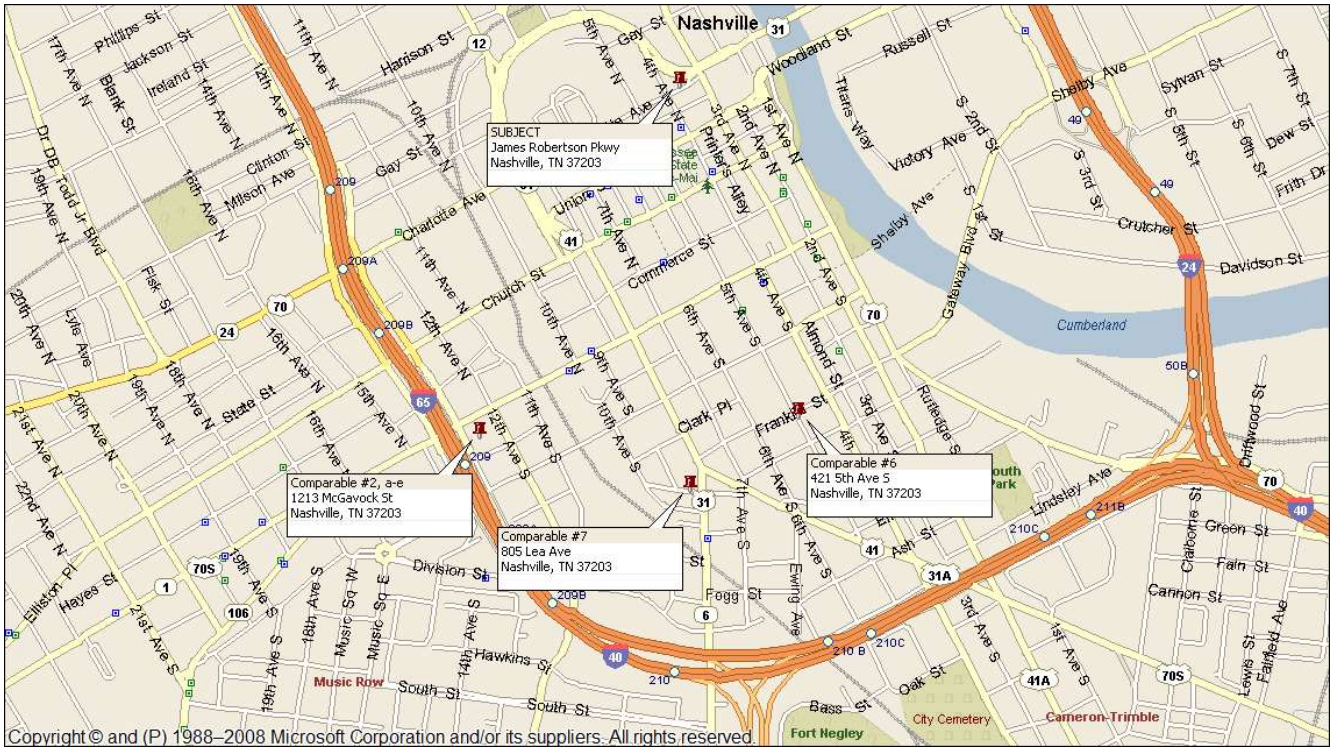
Nashville

SUBJECT
James Robertson Pkwy
Nashville, TN 37203

Comparable #2, a-e
1213 McGavock St
Nashville, TN 37203

Comparable #7
805 Lea Ave
Nashville, TN 37203

Comparable #6
421 5th Ave S
Nashville, TN 37203

Phillips St
17th Ave N
Jackson St
Ireland St
Blank St
14th Ave N
12th Ave N
11th Ave N
Harrison St
12
Gay St
5th Ave N
4th Ave N
31
Woodland St
Russell St
Shelby Ave
Sylvan St
S 7th St
S 6th St
S 5th St
Dew St
Frith Dr
S 3rd St
Titans Way
S 2nd St
Victory Ave
3rd Ave N
2nd Ave N
1st Ave N
Printers Alley
Clinton St
Milton Ave
Gay St
10th Ave N
15th Ave N
19th Ave N
Dr DB Todd Jr Blvd
209
Charlotte Ave
Union St
7th Ave N
41
Commerce St
2nd Ave S
Shelby Ave
Gateway Blvd
1st St
Crutcher St
49
24
Davidson St
209A
11th Ave N
Church St
Fisk St
20th Ave N
Lyle Ave
70
24
209B
16th Ave N
12th Ave N
10th Ave N
9th Ave N
6th Ave S
5th Ave S
4th Ave S
Almond St
70
Cumberland
50B
18th Ave N
19th Ave N
20th Ave N
State St
15th Ave N
65
16th Ave N
21st Ave N
22nd Ave N
12th Ave S
11th Ave S
10th Ave S
8th Ave S
Clark Pl
Franklin St
3rd Ave S
Rutledge St
Driftwood St
209
South Park
Lindsley Ave
70
40
31
7th Ave S
6th Ave S
5th Ave S
210C
211B
Green St
Claiborne St
Fain St
70S
19th Ave S
Division St
St
41
Ash St
31A
Cannon St
Ellison Pl
Hayes St
1
106
21st Ave S
18th Ave S
Music Sq W
Music Sq E
14th Ave S
209B
Fogg St
6
Ewing Ave
210 B
210C
3rd Ave S
1st Ave S
Lewis St
Fairfield Ave
Hawkins St
40
210
Oak St
41A
70S
Music Row
South St
South St
Bass St
City Cemetery
Cameron-Trimble
Fort Negley
Copyright © and (P) 1988–2008 Microsoft Corporation and/or its suppliers. All rights reserved.